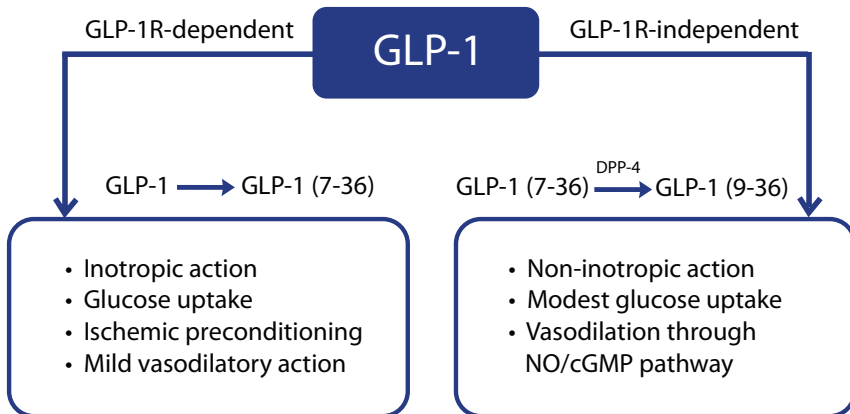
GLP-1R-dependent

GLP-1

GLP-1R-independent

GLP-1 → GLP-1 (7-36)

GLP-1 (7-36) DPP-4 → GLP-1 (9-36)

- Inotropic action
- Glucose uptake
- Ischemic preconditioning
- Mild vasodilatory action

- Non-inotropic action
- Modest glucose uptake
- Vasodilation through NO/cGMP pathway